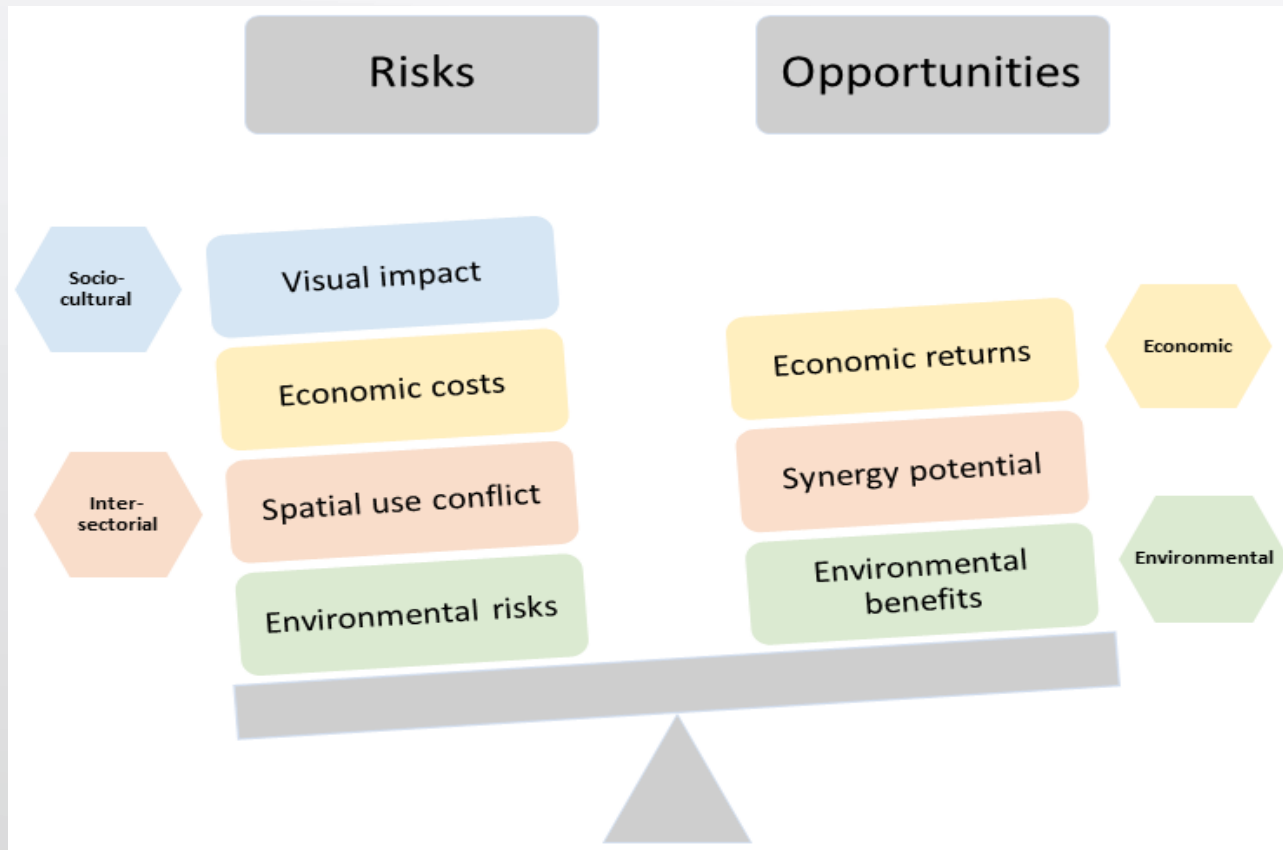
Risks

Opportunities

Socio-cultural

Visual impact

Economic costs

Inter-sectorial

Spatial use conflict

Environmental risks

Economic returns

Economic

Synergy potential

Environmental benefits

Environmental